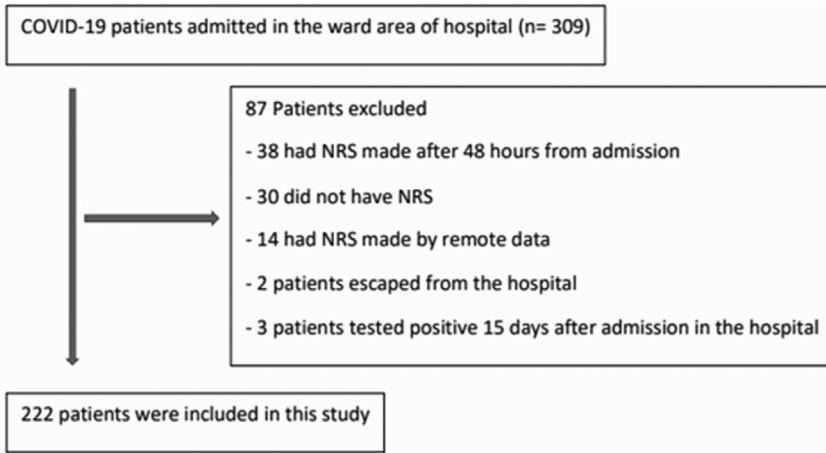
COVID-19 patients admitted in the ward area of hospital (n= 309)

87 Patients excluded

- 38 had NRS made after 48 hours from admission

- 30 did not have NRS

- 14 had NRS made by remote data

- 2 patients escaped from the hospital

- 3 patients tested positive 15 days after admission in the hospital

222 patients were included in this study